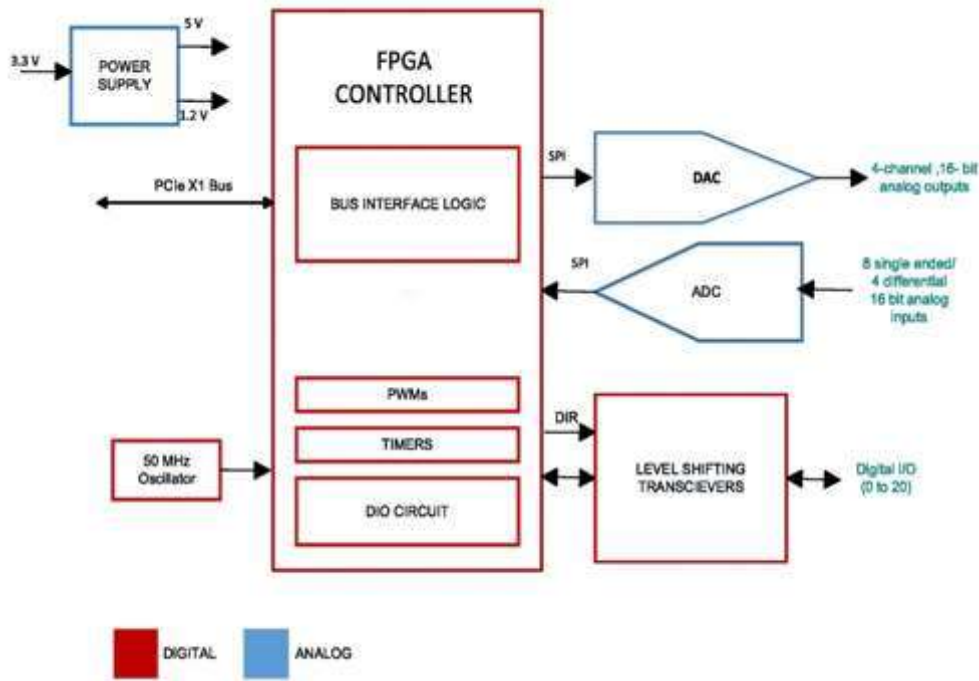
3.3 V

POWER SUPPLY

5 V

1.2 V

FPGA CONTROLLER

PCIe X1 Bus

BUS INTERFACE LOGIC

SPI

DAC

4-channel ,16- bit analog outputs

SPI

ADC

8 single ended/ 4 differential 16 bit analog inputs

PWMs

TIMERS

DIO CIRCUIT

50 MHz Oscillator

DIR

LEVEL SHIFTING TRANSCIEVERS

Digital I/O (0 to 20)

DIGITAL

ANALOG